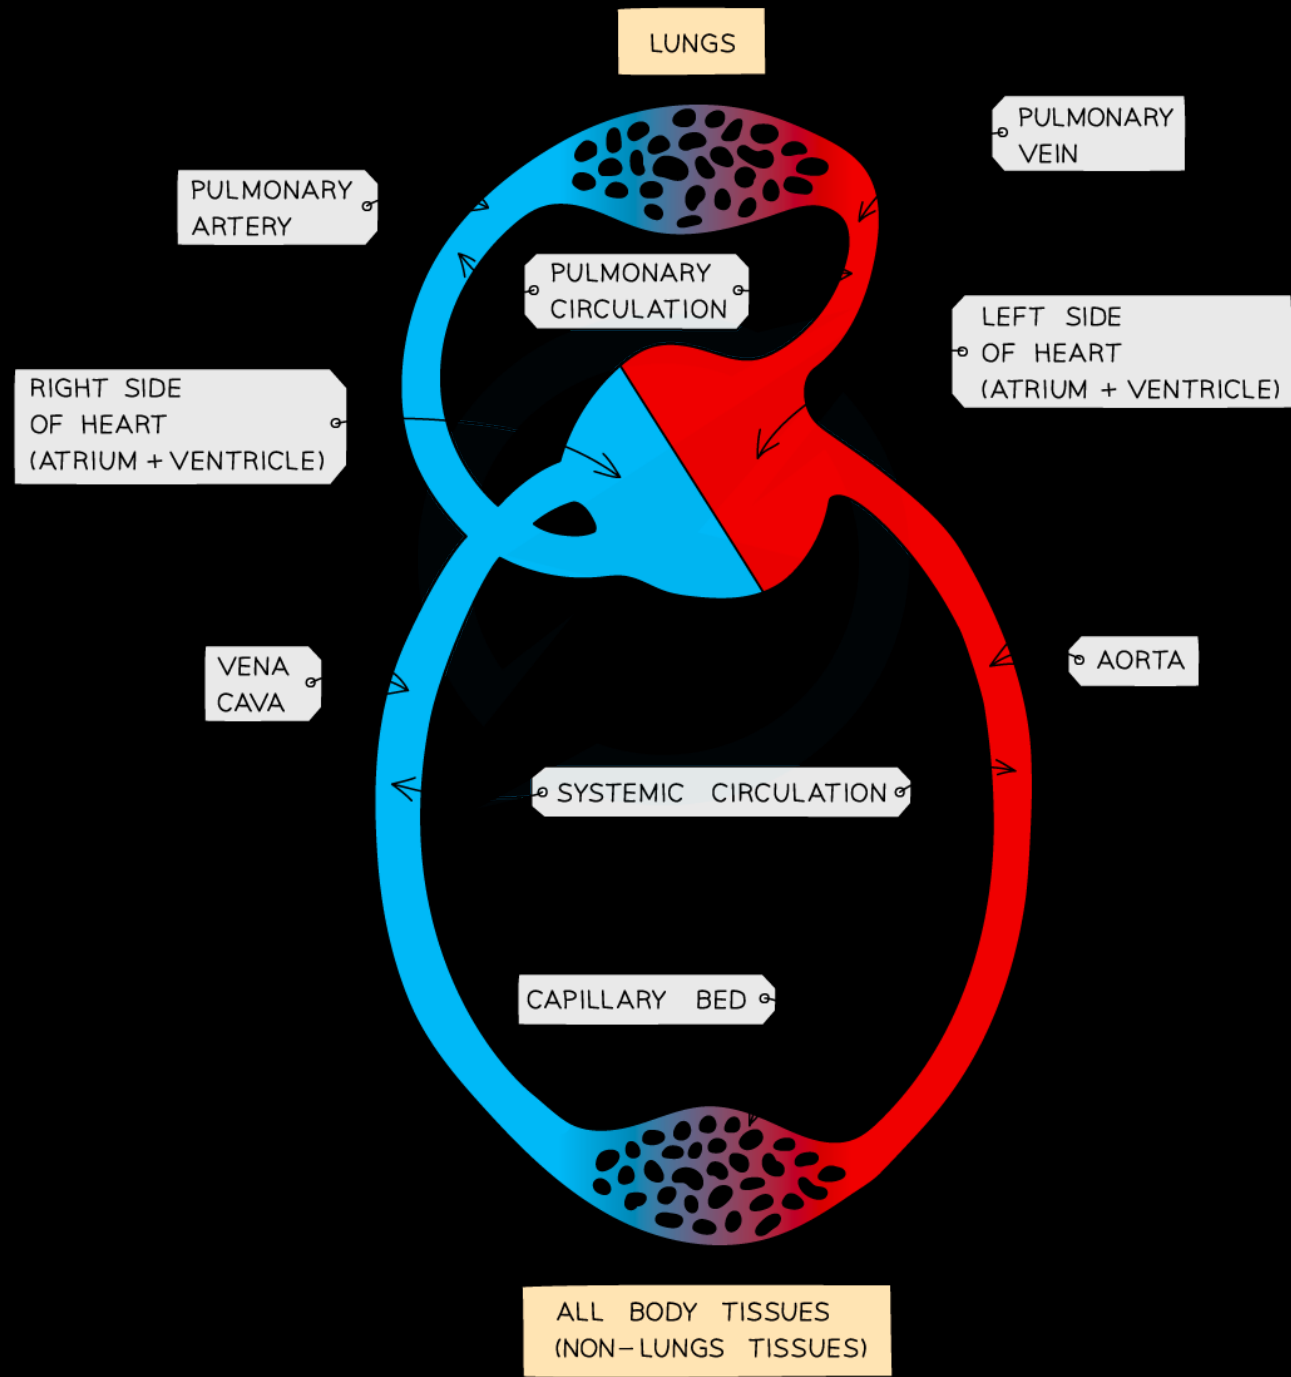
LUNGS

PULMONARY VEIN

PULMONARY ARTERY

PULMONARY CIRCULATION

LEFT SIDE OF HEART (ATRIUM + VENTRICLE)

RIGHT SIDE OF HEART (ATRIUM + VENTRICLE)

VENA CAVA

AORTA

SYSTEMIC CIRCULATION

CAPILLARY BED

ALL BODY TISSUES (NON–LUNGS TISSUES)